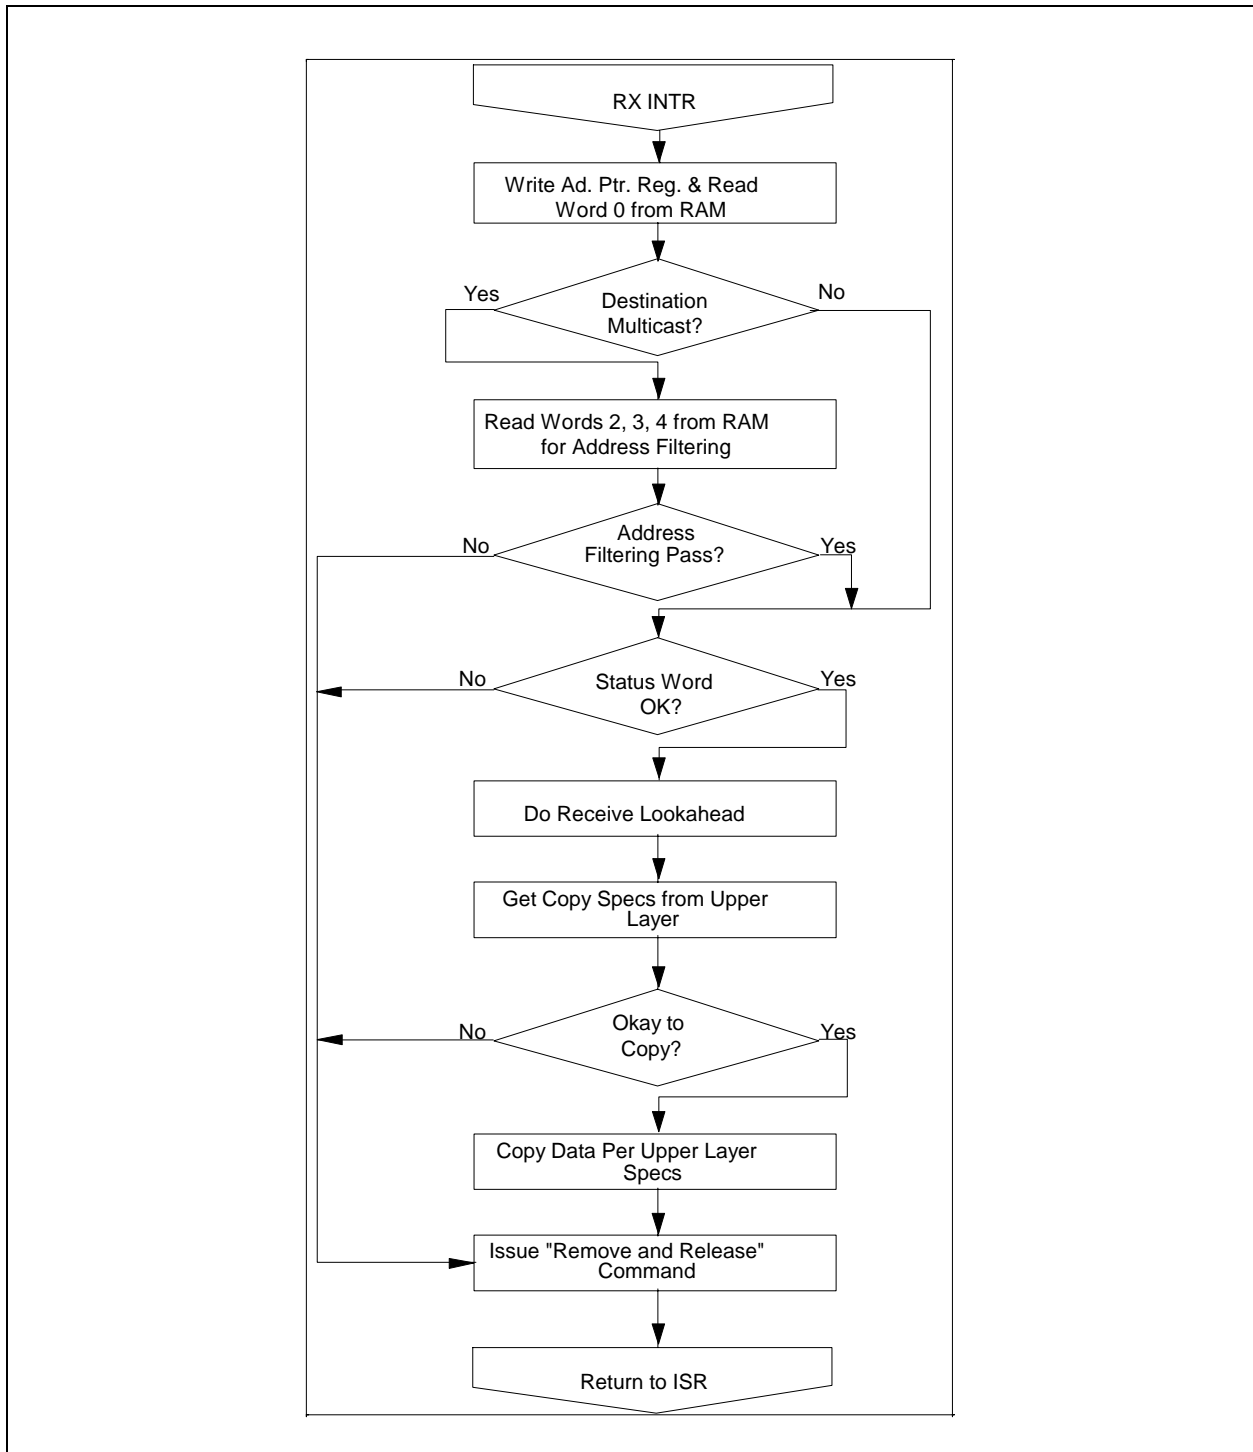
RX INTR

Write Ad. Ptr. Reg. & Read Word 0 from RAM

Yes

Destination Multicast?

No

Read Words 2, 3, 4 from RAM for Address Filtering

No

Address Filtering Pass?

Yes

No

Status Word OK?

Yes

Do Receive Lookahead

Get Copy Specs from Upper Layer

No

Okay to Copy?

Yes

Copy Data Per Upper Layer Specs

Issue "Remove and Release" Command

Return to ISR